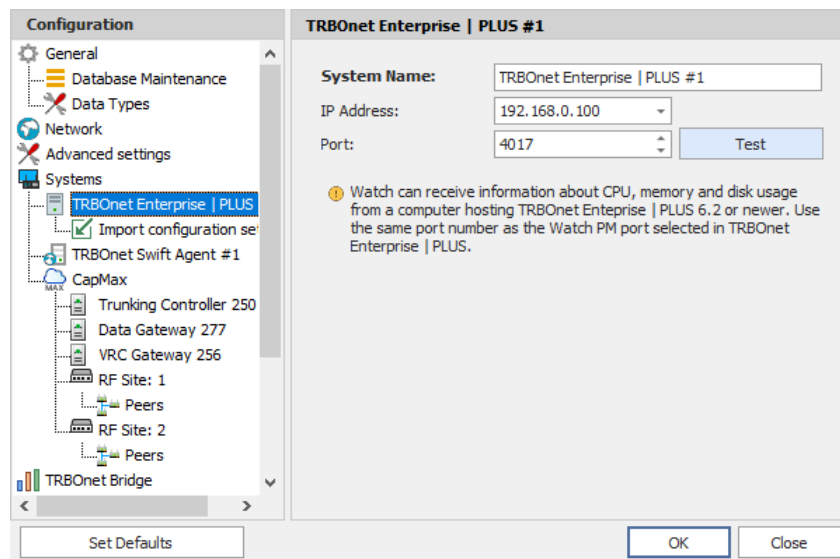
Configuration

General
Database Maintenance
Data Types
Network
Advanced settings
Systems
TRBOnet Enterprise | PLUS
Import configuration se
TRBOnet Swift Agent #1
CapMax
Trunking Controller 250
Data Gateway 277
VRC Gateway 256
RF Site: 1
Peers
RF Site: 2
Peers
TRBOnet Bridge

TRBOnet Enterprise | PLUS #1

System Name: TRBOnet Enterprise | PLUS #1
IP Address: 192.168.0.100
Port: 4017
Test

Watch can receive information about CPU, memory and disk usage from a computer hosting TRBOnet Enteprise | PLUS 6.2 or newer. Use the same port number as the Watch PM port selected in TRBOnet Enterprise | PLUS.

Set Defaults
OK
Close